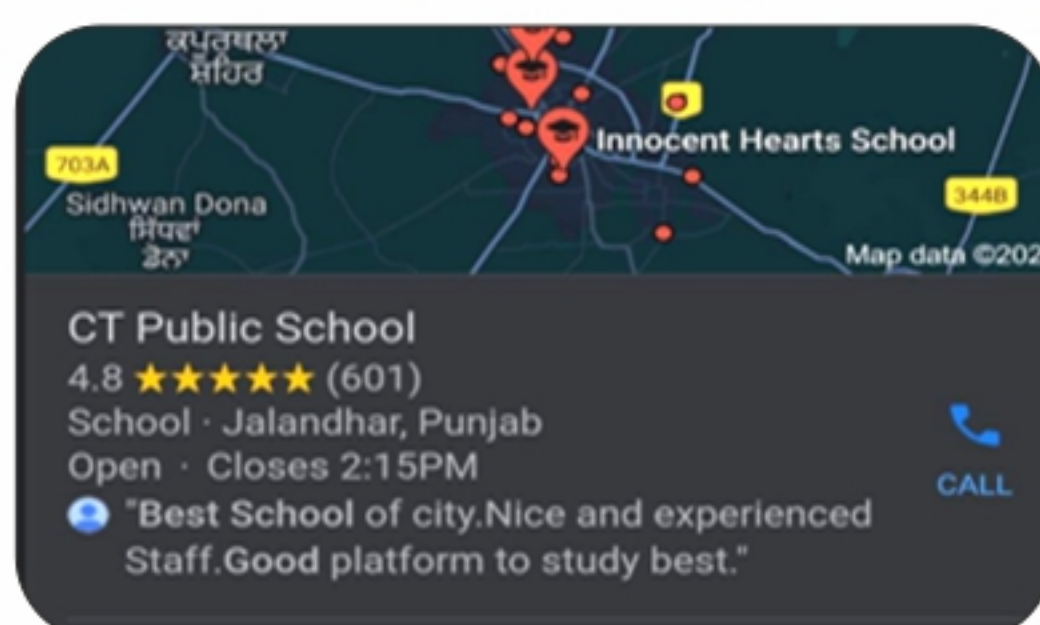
ਕਪੂਰਥਲਾ ਸ਼ਹਿਰ

703A

Sidhwan Dona ਸਿੱਧਵਾਂ ਡੋਨਾ

Innocent Hearts School

344B

Map data ©202

CT Public School
4.8 ★★★★★ (601)
School · Jalandhar, Punjab
Open · Closes 2:15PM
"Best School of city.Nice and experienced Staff.Good platform to study best."

CALL